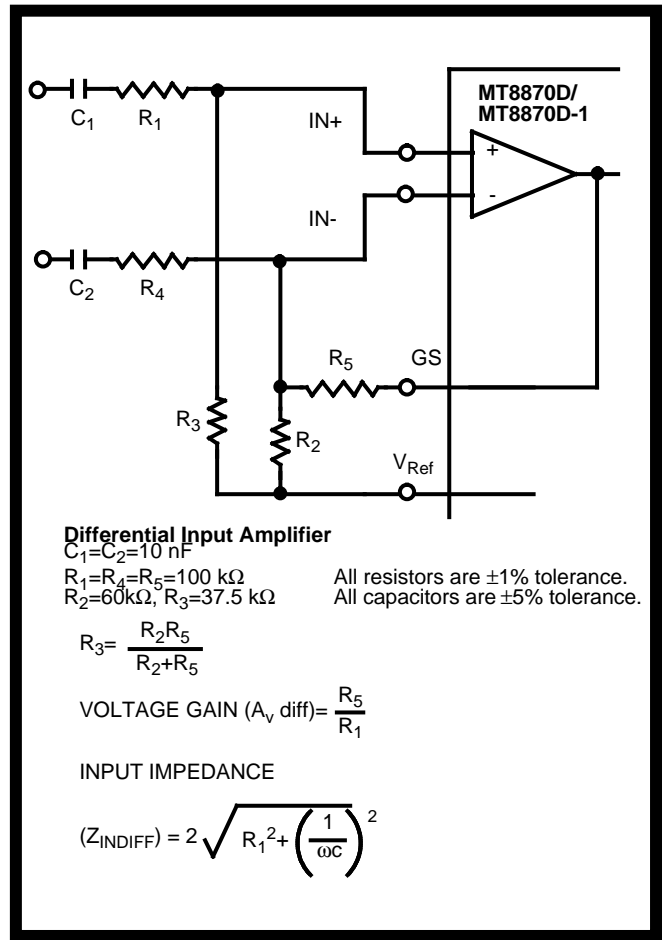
MT8870D/
MT8870D-1

$C_1$ $R_1$

IN+

+

-

IN-

$C_2$ $R_4$

$R_5$ GS

$R_3$

$R_2$

$V_{Ref}$

Differential Input Amplifier
$C_1=C_2=10$ nF
$R_1=R_4=R_5=100$ kΩ
$R_2=60$kΩ, $R_3=37.5$ kΩ

All resistors are ±1% tolerance.
All capacitors are ±5% tolerance.

$R_3= \frac{R_2R_5}{R_2+R_5}$

VOLTAGE GAIN ($A_v$ diff)= $\frac{R_5}{R_1}$

INPUT IMPEDANCE

$(Z_{INDIFF}) = 2\sqrt{R_1^2+\left(\frac{1}{\omega c}\right)^2}$